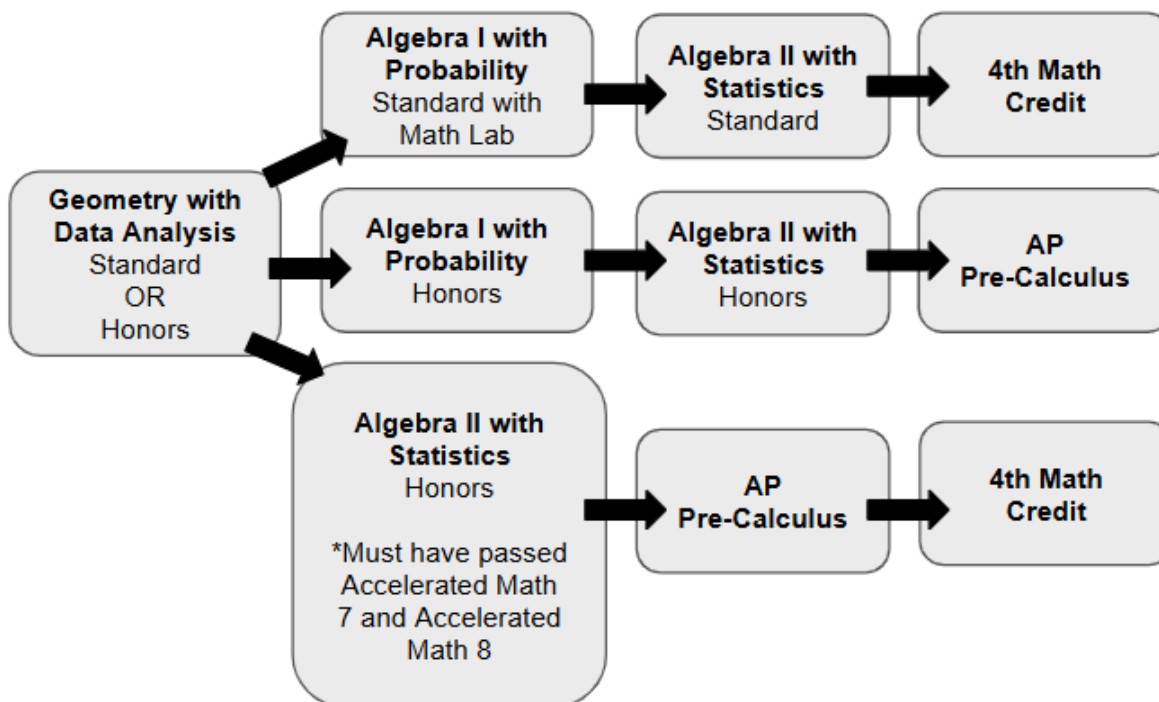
Geometry with Data Analysis
Standard
OR
Honors

Algebra I with Probability
Standard with Math Lab

Algebra II with Statistics
Standard

4th Math Credit

Algebra I with Probability
Honors

Algebra II with Statistics
Honors

AP Pre-Calculus

Algebra II with Statistics
Honors

*Must have passed Accelerated Math 7 and Accelerated Math 8

AP Pre-Calculus

4th Math Credit